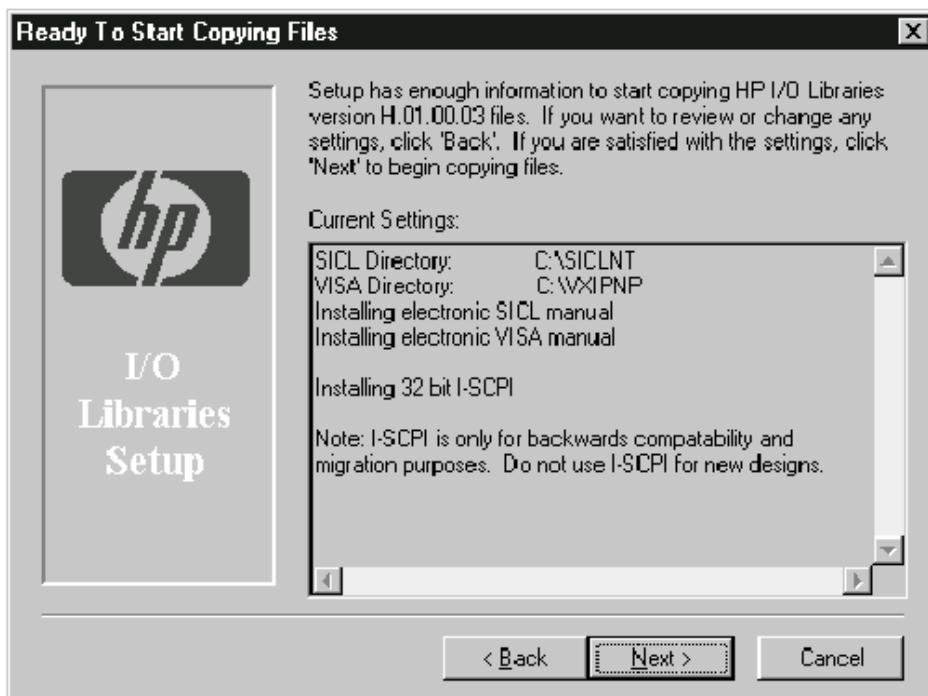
Ready To Start Copying Files

hp

I/O Libraries Setup

Setup has enough information to start copying HP I/O Libraries version H.01.00.03 files. If you want to review or change any settings, click 'Back'. If you are satisfied with the settings, click 'Next' to begin copying files.

Current Settings:

SICL Directory: C:\SICLNT
VISA Directory: C:\VXIPNP
Installing electronic SICL manual
Installing electronic VISA manual

Installing 32 bit I-SCPI

Note: I-SCPI is only for backwards compatability and migration purposes. Do not use I-SCPI for new designs.

< Back | Next > | Cancel